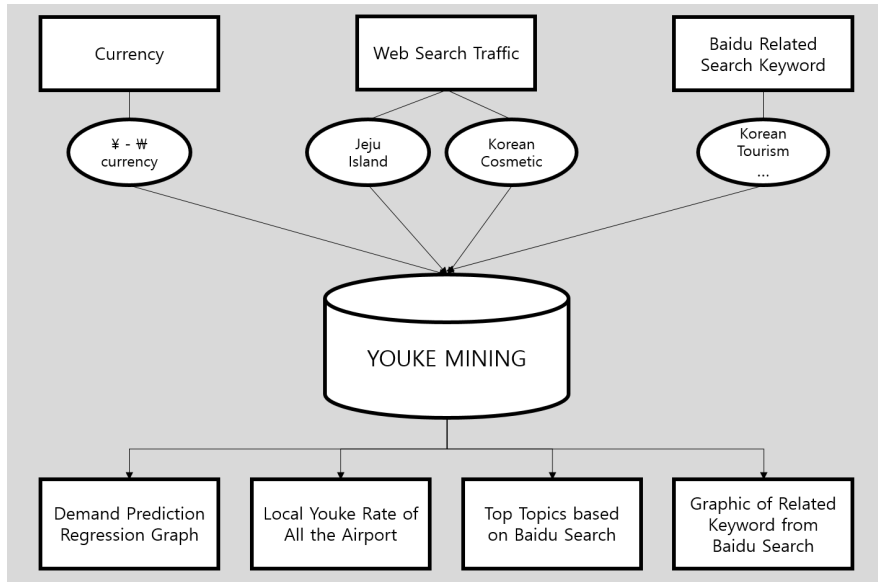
Currency

Web Search Traffic

Baidu Related Search Keyword

¥ - ₩ currency

Jeju Island

Korean Cosmetic

Korean Tourism ...

YOUKE MINING

Demand Prediction Regression Graph

Local Youke Rate of All the Airport

Top Topics based on Baidu Search

Graphic of Related Keyword from Baidu Search